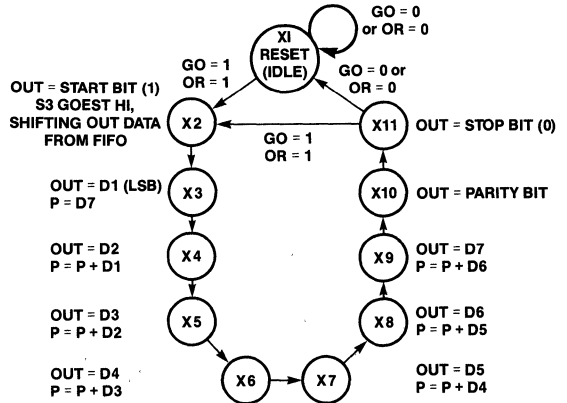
GO = 0
or OR = 0

XI
RESET
(IDLE)

GO = 1
OR = 1

GO = 0 or
OR = 0

OUT = START BIT (1)
S3 GOEST HI,
SHIFTING OUT DATA
FROM FIFO

X2

GO = 1
OR = 1

X11

OUT = STOP BIT (0)

OUT = D1 (LSB)
P = D7

X3

X10

OUT = PARITY BIT

OUT = D2
P = P + D1

X4

X9

OUT = D7
P = P + D6

OUT = D3
P = P + D2

X5

X8

OUT = D6
P = P + D5

OUT = D4
P = P + D3

X6

X7

OUT = D5
P = P + D4